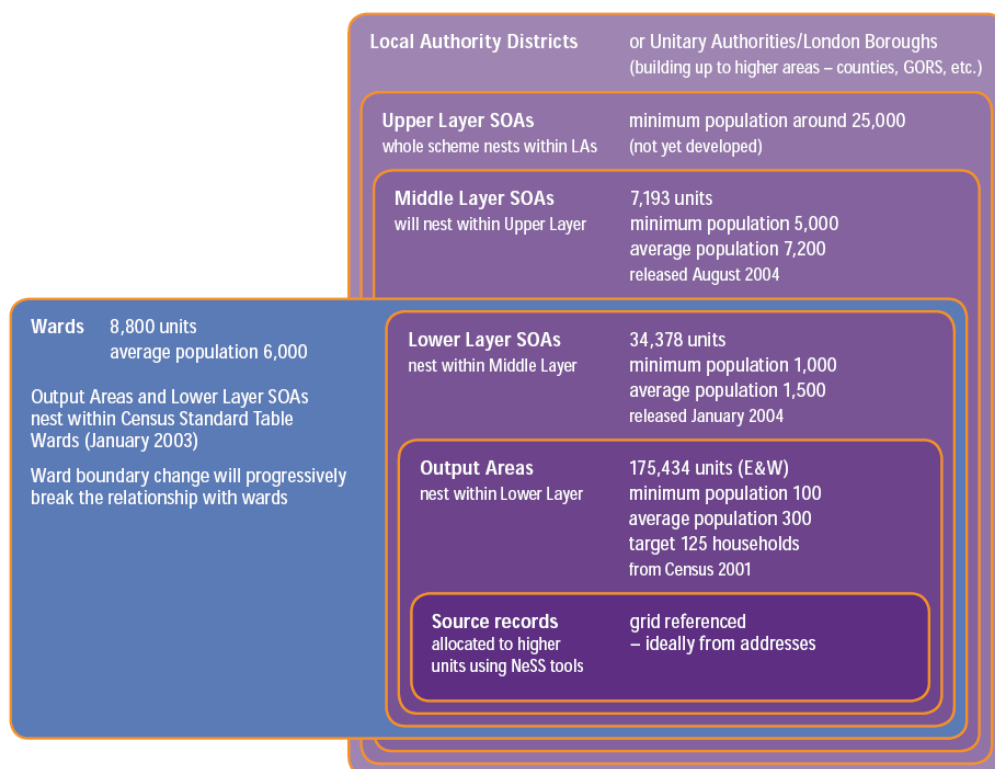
Local Authority Districts
or Unitary Authorities/London Boroughs (building up to higher areas – counties, GORS, etc.)

Upper Layer SOAs
whole scheme nests within LAs
minimum population around 25,000 (not yet developed)

Middle Layer SOAs
will nest within Upper Layer
7,193 units
minimum population 5,000
average population 7,200
released August 2004

Wards 8,800 units
average population 6,000

Output Areas and Lower Layer SOAs nest within Census Standard Table Wards (January 2003)

Ward boundary change will progressively break the relationship with wards

Lower Layer SOAs
nest within Middle Layer
34,378 units
minimum population 1,000
average population 1,500
released January 2004

Output Areas
nest within Lower Layer
175,434 units (E&W)
minimum population 100
average population 300
target 125 households
from Census 2001

Source records
allocated to higher units using NeSS tools
grid referenced
– ideally from addresses